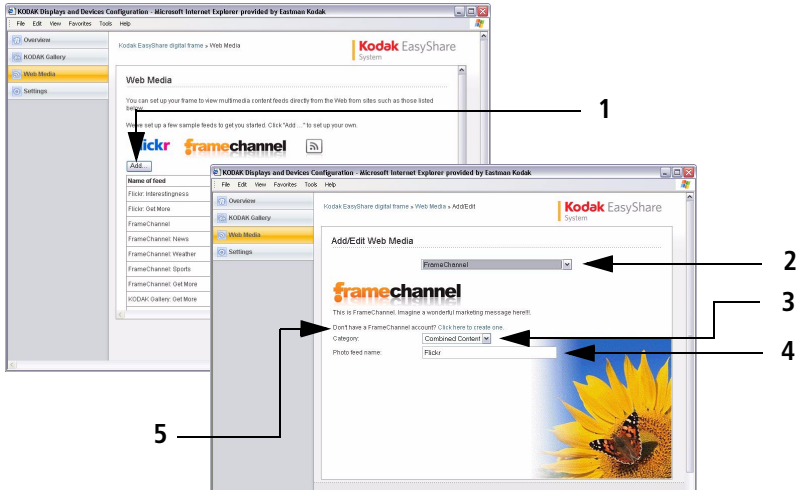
KODAK Displays and Devices Configuration - Microsoft Internet Explorer provided by Eastman Kodak

File Edit View Favorites Tools Help

Overview
KODAK Gallery
Web Media
Settings

Kodak EasyShare digital frame » Web Media

Kodak EasyShare System

Web Media

You can set up your frame to view multimedia content feeds directly from the Web from sites such as those listed below.

We've set up a few sample feeds to get you started. Click "Add ..." to set up your own.

flickr framechannel

Add...

Name of feed
Flickr: Interestingness
Flickr: Get More
FrameChannel
FrameChannel: News
FrameChannel: Weather
FrameChannel: Sports
FrameChannel: Get More
KODAK Gallery: Get More

1

KODAK Displays and Devices Configuration - Microsoft Internet Explorer provided by Eastman Kodak

File Edit View Favorites Tools Help

Overview
KODAK Gallery
Web Media
Settings

Kodak EasyShare digital frame » Web Media » Add/Edit

Kodak EasyShare System

Add/Edit Web Media

FrameChannel

framechannel

This is FrameChannel. Imagine a wonderful marketing message here!!!

Don't have a FrameChannel account? Click here to create one.

Category: Combined Content

Photo feed name: Flickr

2

3

4

5